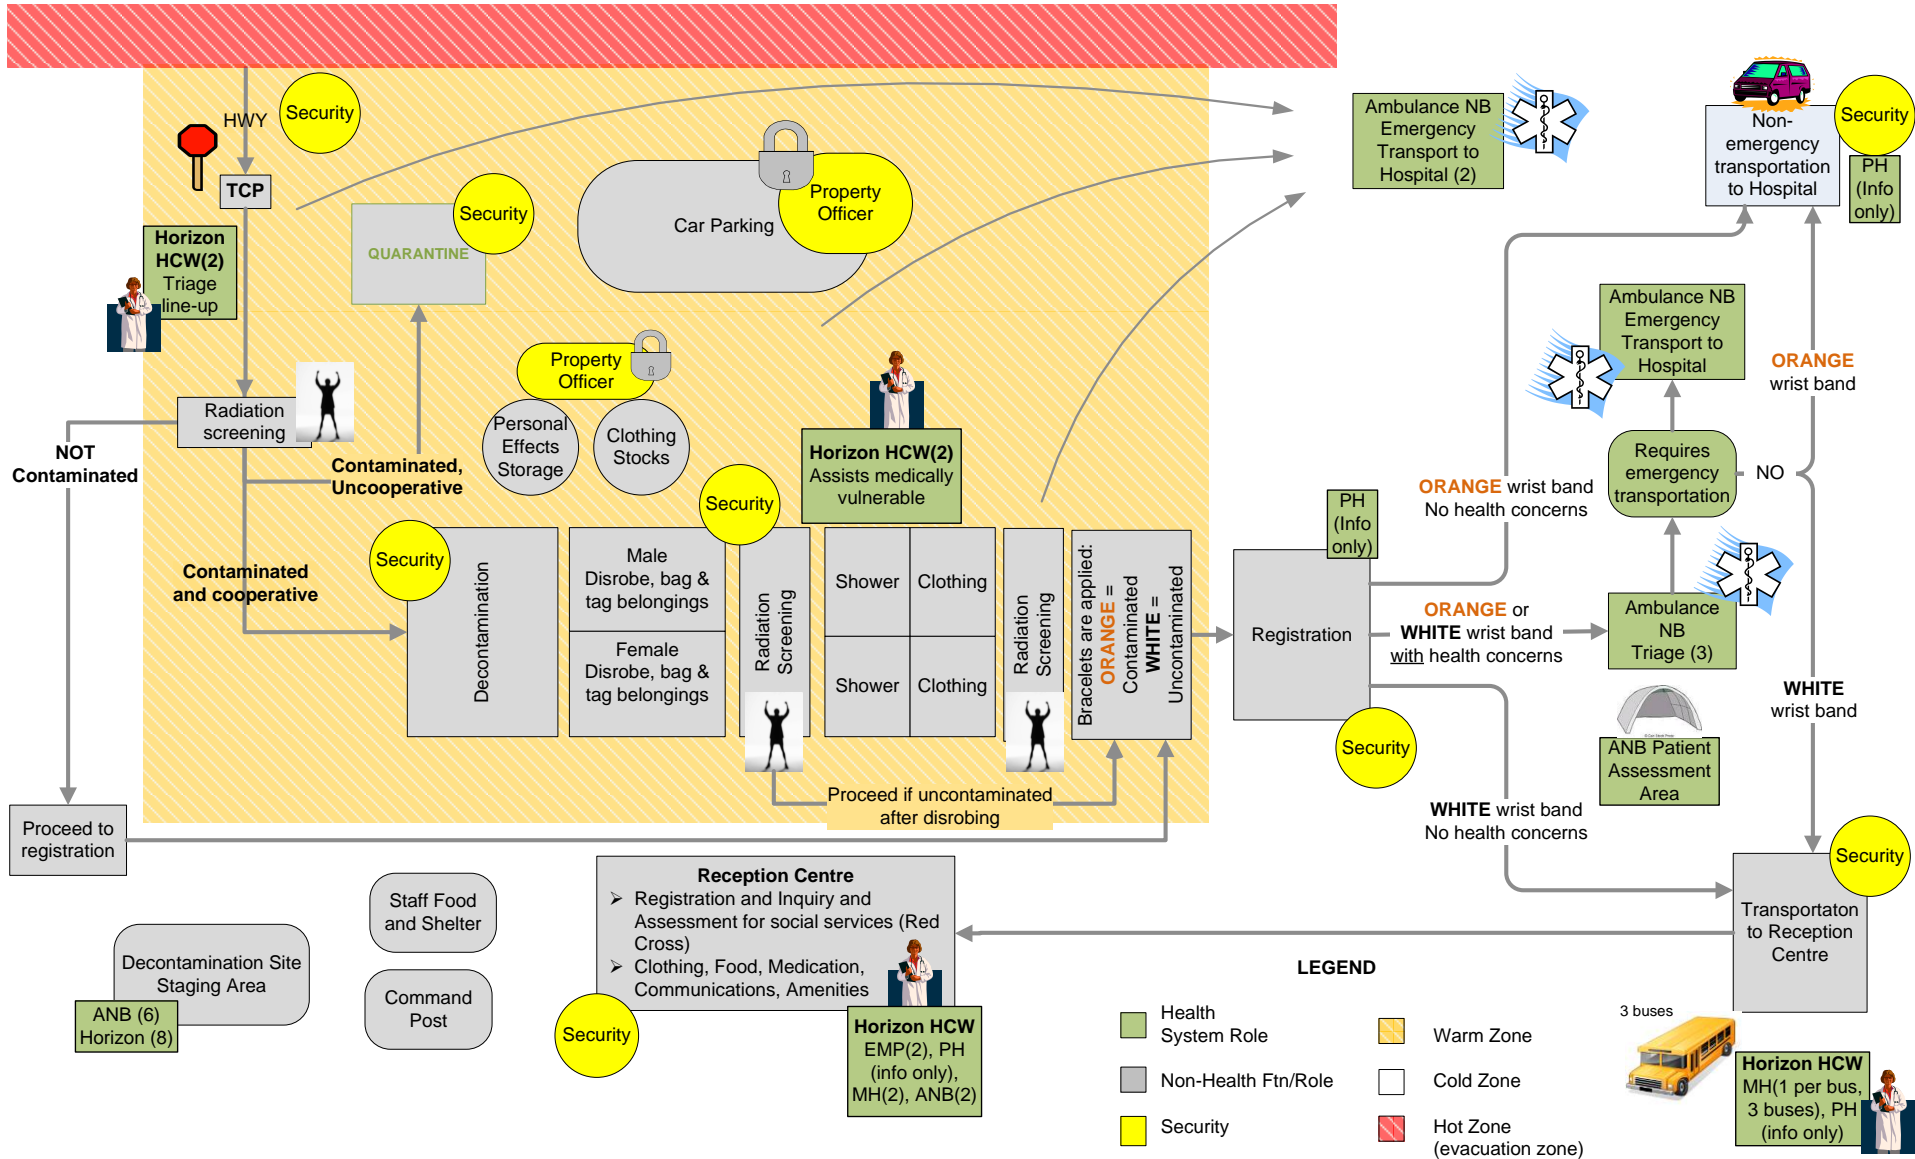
HWY

Security

TCP

Horizon HCW(2) Triage line-up

Security

QUARANTINE

Car Parking

Property Officer

Ambulance NB Emergency Transport to Hospital (2)

Non-emergency transportation to Hospital

Security

PH (Info only)

Radiation screening

NOT Contaminated

Contaminated, Uncooperative

Property Officer

Personal Effects Storage

Clothing Stocks

Horizon HCW(2) Assists medically vulnerable

Ambulance NB Emergency Transport to Hospital

ORANGE wrist band

Requires emergency transportation

NO

ORANGE wrist band No health concerns

PH (Info only)

Contaminated and cooperative

Security

Decontamination

Male Disrobe, bag & tag belongings

Female Disrobe, bag & tag belongings

Security

Radiation Screening

Shower

Clothing

Shower

Clothing

Radiation Screening

Bracelets are applied: ORANGE = Contaminated WHITE = Uncontaminated

Registration

ORANGE or WHITE wrist band with health concerns

Ambulance NB Triage (3)

ANB Patient Assessment Area

WHITE wrist band

Security

Proceed if uncontaminated after disrobing

WHITE wrist band No health concerns

Proceed to registration

Staff Food and Shelter

Reception Centre
➢ Registration and Inquiry and Assessment for social services (Red Cross)
➢ Clothing, Food, Medication, Communications, Amenities

Security

Transportaton to Reception Centre

Decontamination Site Staging Area

ANB (6) Horizon (8)

Command Post

Security

Horizon HCW EMP(2), PH (info only), MH(2), ANB(2)

LEGEND

Health System Role

Warm Zone

Non-Health Ftn/Role

Cold Zone

Security

Hot Zone (evacuation zone)

3 buses

Horizon HCW MH(1 per bus, 3 buses), PH (info only)